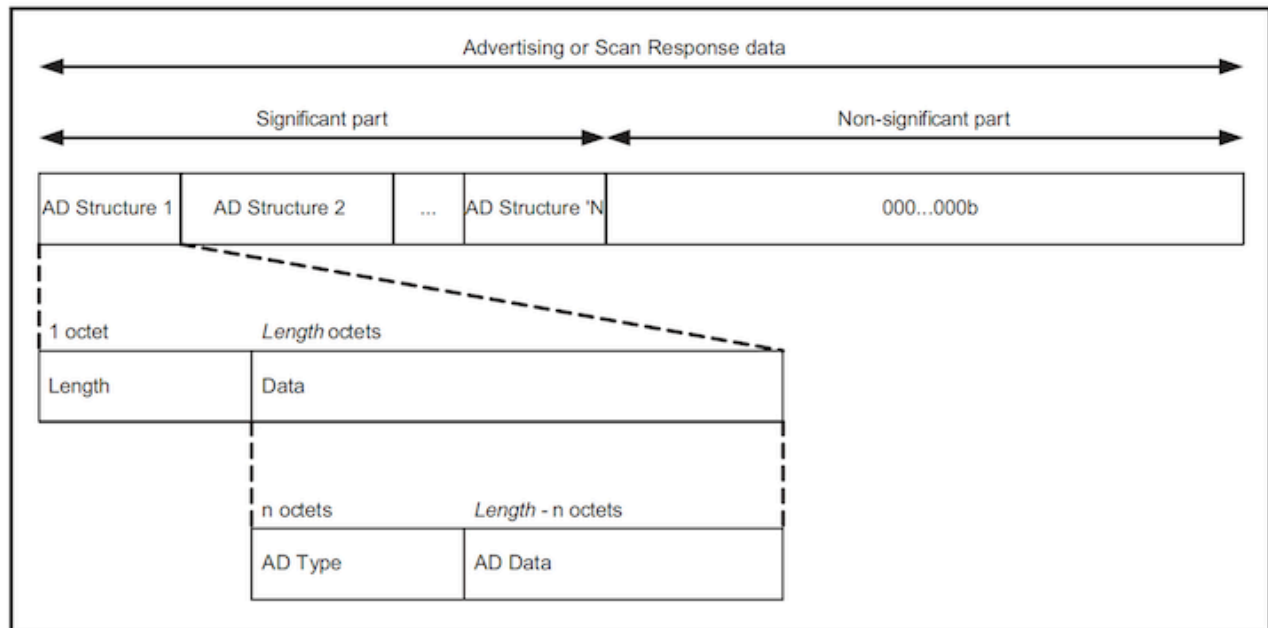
Advertising or Scan Response data

Significant part

Non-significant part

AD Structure 1

AD Structure 2

...

AD Structure 'N

000...000b

1 octet

*Length* octets

Length

Data

n octets

*Length* - n octets

AD Type

AD Data